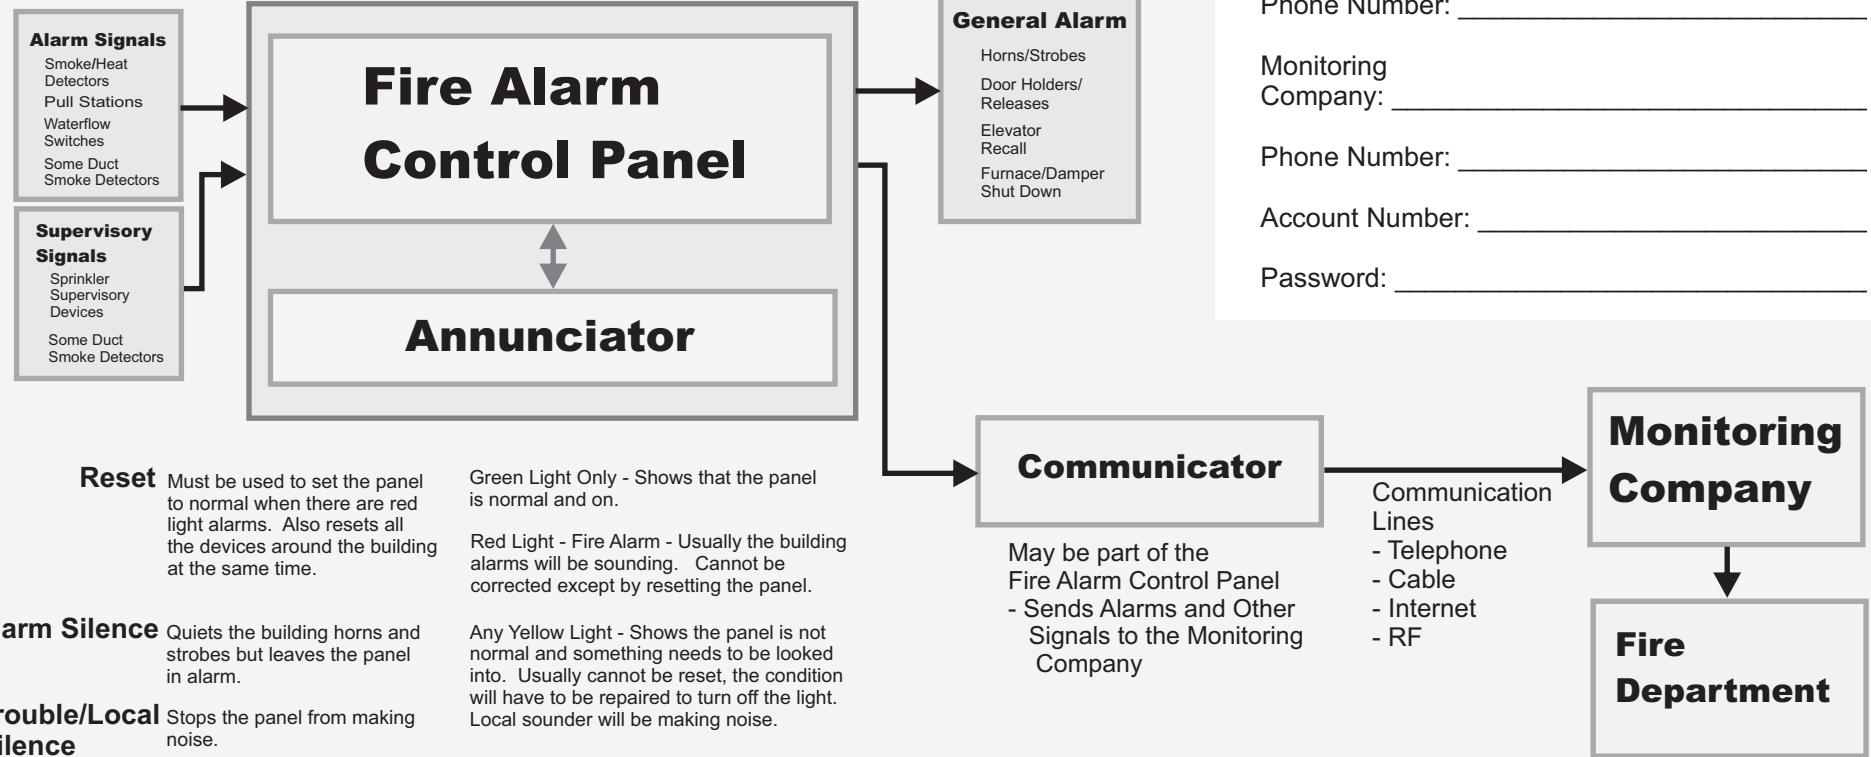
Alarm Signals
Smoke/Heat Detectors
Pull Stations
Waterflow Switches
Some Duct Smoke Detectors

Supervisory Signals
Sprinkler Supervisory Devices
Some Duct Smoke Detectors

Fire Alarm Control Panel

Annunciator

General Alarm
Horns/Strobes
Door Holders/ Releases
Elevator Recall
Furnace/Damper Shut Down

Phone Number: ______________________

Monitoring Company: ______________________

Phone Number: ______________________

Account Number: ______________________

Password: ______________________

Reset Must be used to set the panel to normal when there are red light alarms. Also resets all the devices around the building at the same time.

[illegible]arm Silence Quiets the building horns and strobes but leaves the panel in alarm.

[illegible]rouble/Local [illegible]ilence Stops the panel from making noise.

Green Light Only - Shows that the panel is normal and on.

Red Light - Fire Alarm - Usually the building alarms will be sounding. Cannot be corrected except by resetting the panel.

Any Yellow Light - Shows the panel is not normal and something needs to be looked into. Usually cannot be reset, the condition will have to be repaired to turn off the light. Local sounder will be making noise.

Communicator

May be part of the Fire Alarm Control Panel
- Sends Alarms and Other Signals to the Monitoring Company

Communication Lines
- Telephone
- Cable
- Internet
- RF

Monitoring Company

Fire Department